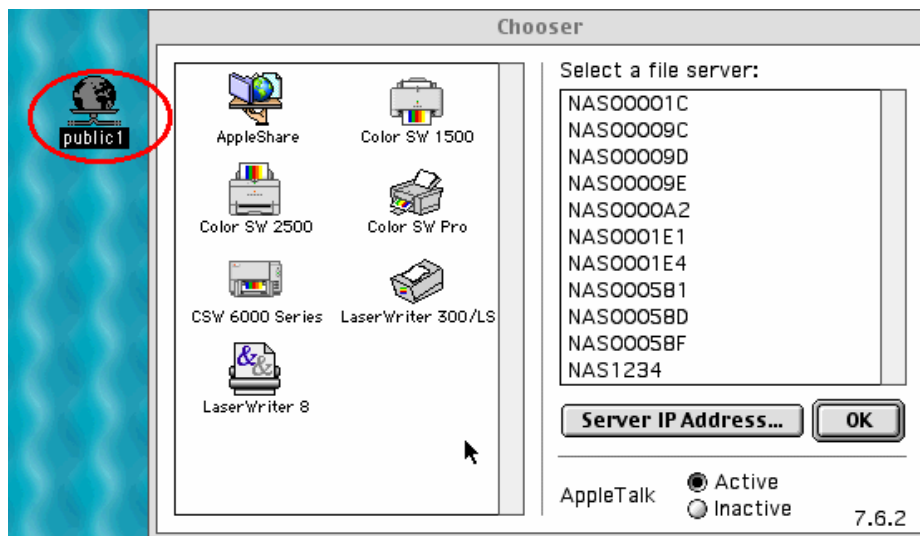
public1

Chooser

AppleShare
Color SW 1500
Color SW 2500
Color SW Pro
CSW 6000 Series
LaserWriter 300/LS
LaserWriter 8

Select a file server:

NAS00001C
NAS00009C
NAS00009D
NAS00009E
NAS0000A2
NAS0001E1
NAS0001E4
NAS000581
NAS00058D
NAS00058F
NAS1234

Server IP Address...
OK

AppleTalk
Active
Inactive

7.6.2